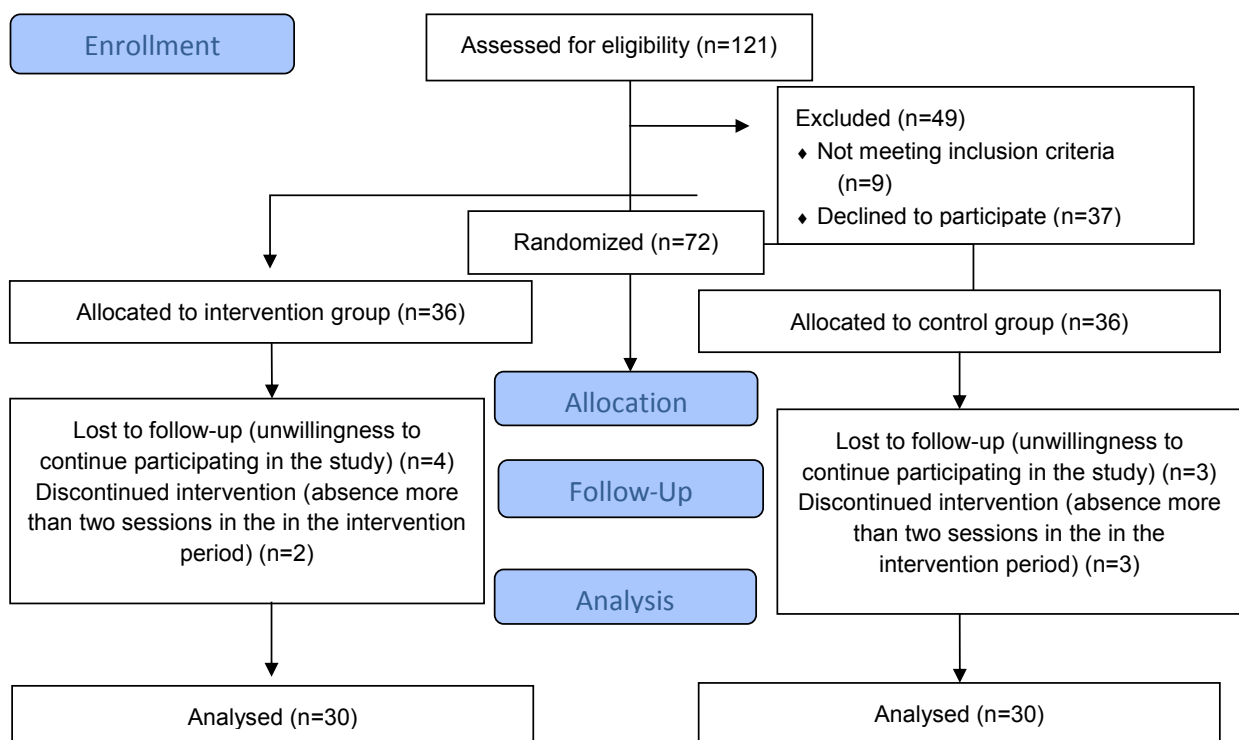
Enrollment

Assessed for eligibility (n=121)

Excluded (n=49)
♦ Not meeting inclusion criteria (n=9)
♦ Declined to participate (n=37)

Randomized (n=72)

Allocated to intervention group (n=36)

Allocated to control group (n=36)

Allocation

Lost to follow-up (unwillingness to continue participating in the study) (n=4)
Discontinued intervention (absence more than two sessions in the in the intervention period) (n=2)

Follow-Up

Lost to follow-up (unwillingness to continue participating in the study) (n=3)
Discontinued intervention (absence more than two sessions in the in the intervention period) (n=3)

Analysis

Analysed (n=30)

Analysed (n=30)